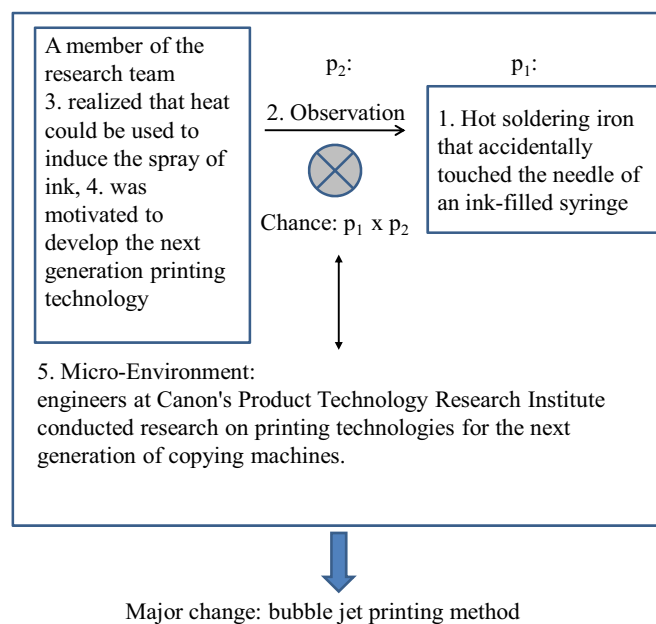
A member of the research team 3. realized that heat could be used to induce the spray of ink, 4. was motivated to develop the next generation printing technology

$p_2$:

2. Observation

$p_1$:

1. Hot soldering iron that accidentally touched the needle of an ink-filled syringe

Chance: $p_1$ x $p_2$

5. Micro-Environment:
engineers at Canon's Product Technology Research Institute conducted research on printing technologies for the next generation of copying machines.

Major change: bubble jet printing method